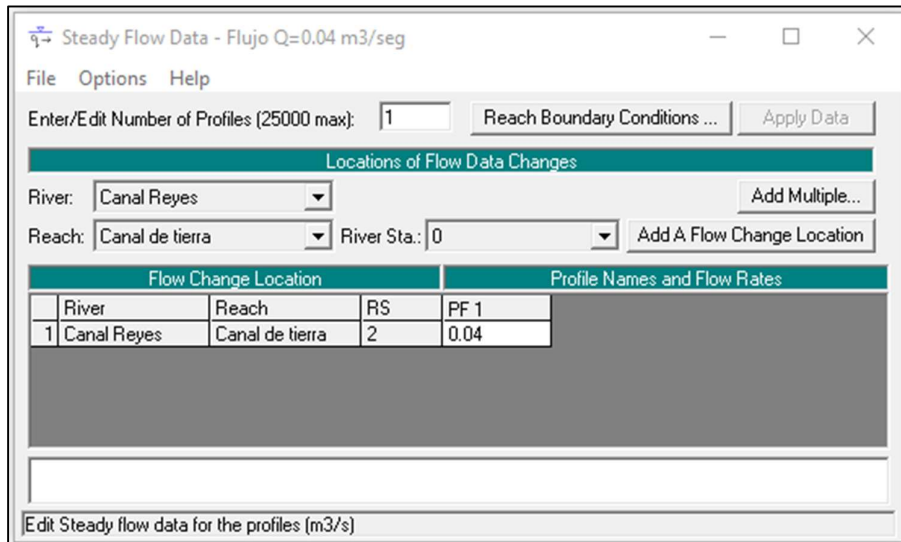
Steady Flow Data - Flujo Q=0.04 m3/seg

File Options Help

Enter/Edit Number of Profiles (25000 max): 1

Reach Boundary Conditions ... Apply Data

Locations of Flow Data Changes

River: Canal Reyes

Add Multiple...

Reach: Canal de tierra River Sta.: 0 Add A Flow Change Location

Flow Change Location

Profile Names and Flow Rates

| | River | Reach | RS | PF 1 |
|---|---|---|---|---|
| 1 | Canal Reyes | Canal de tierra | 2 | 0.04 |

Edit Steady flow data for the profiles (m3/s)